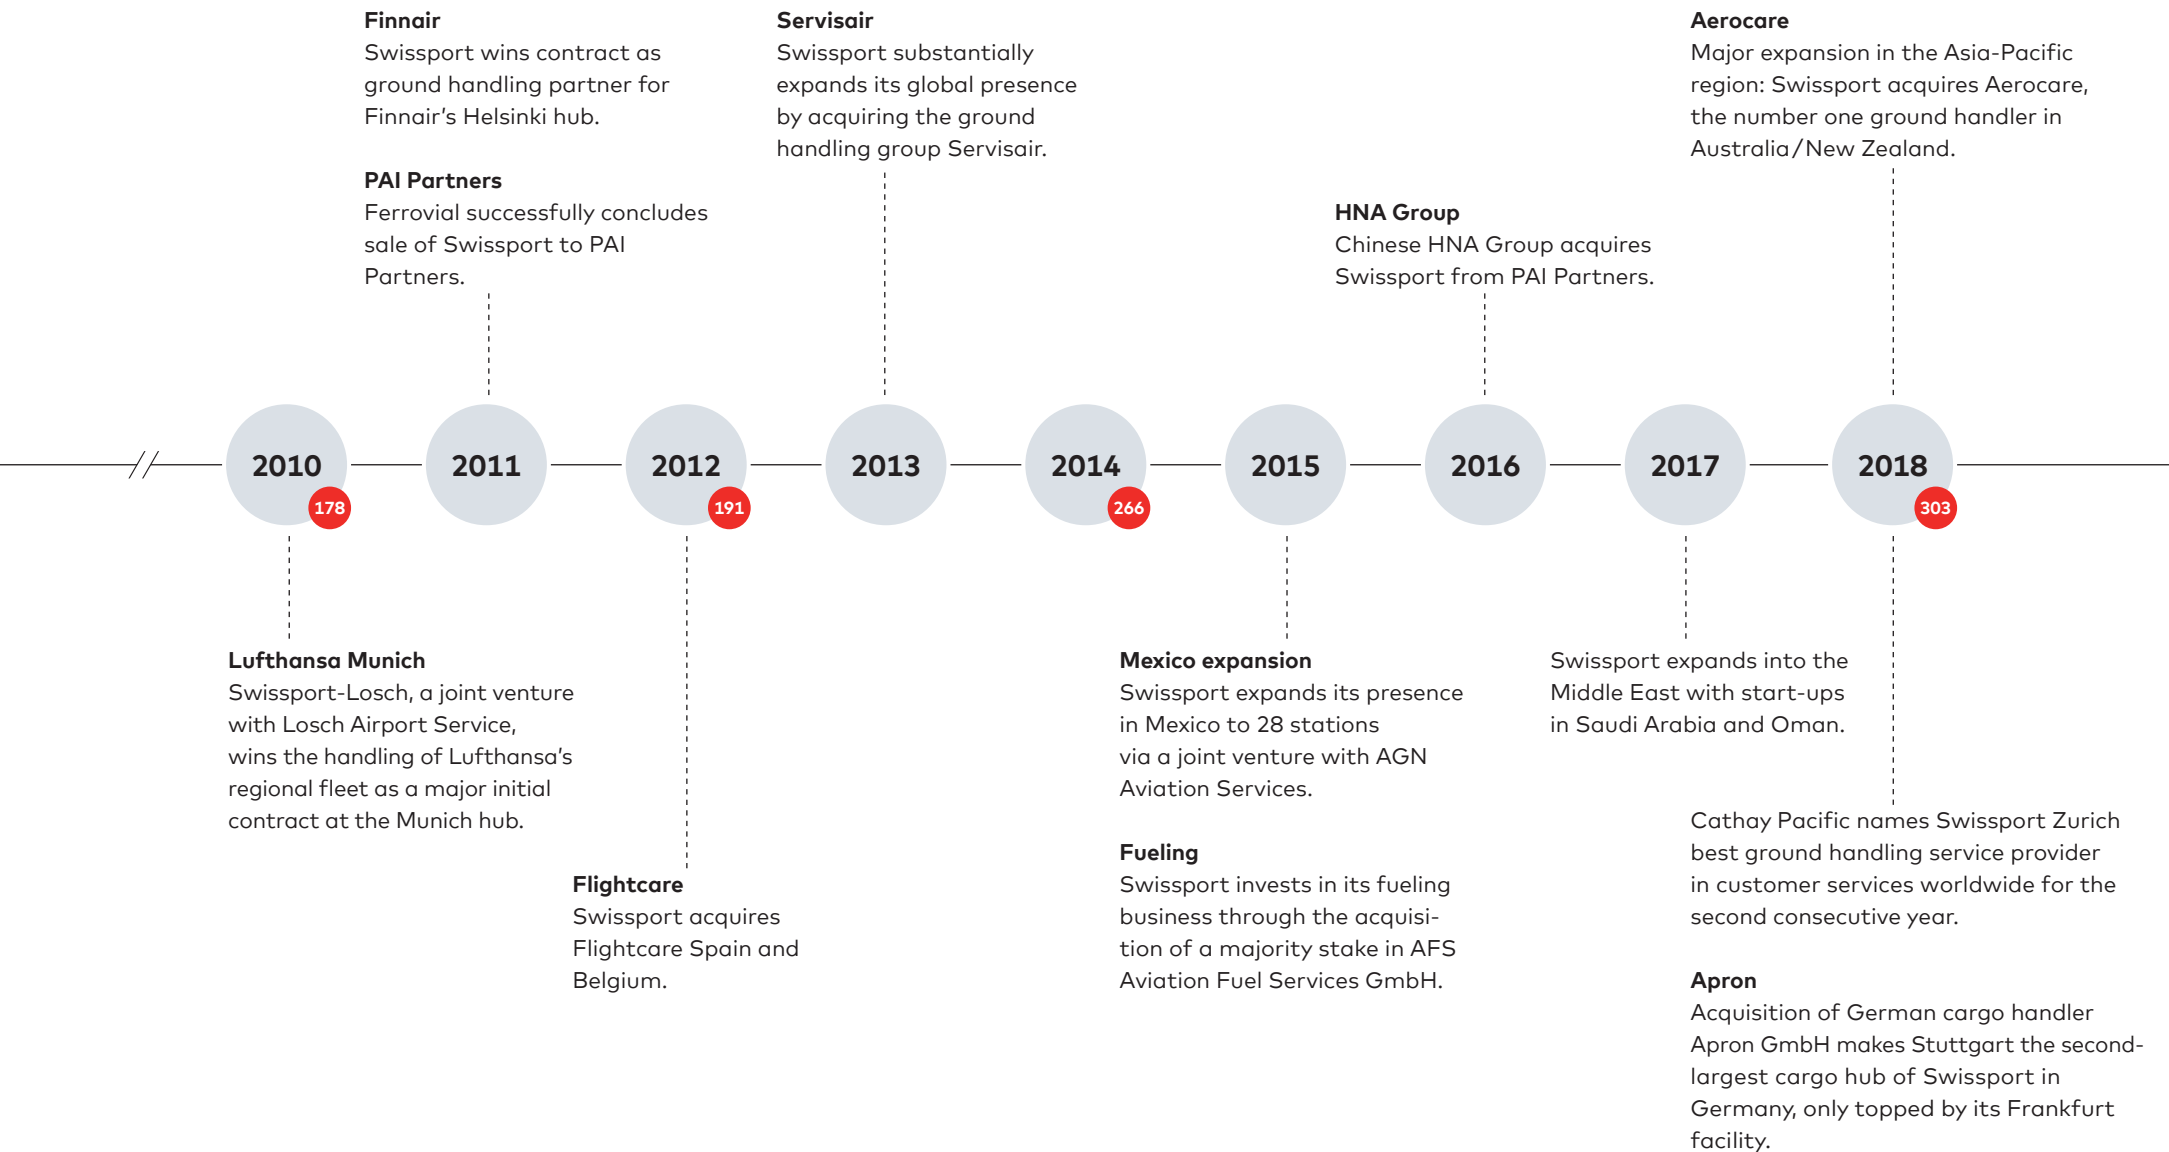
**Finnair**
Swissport wins contract as ground handling partner for Finnair's Helsinki hub.

**PAI Partners**
Ferrovial successfully concludes sale of Swissport to PAI Partners.

**Servisair**
Swissport substantially expands its global presence by acquiring the ground handling group Servisair.

**Aerocare**
Major expansion in the Asia-Pacific region: Swissport acquires Aerocare, the number one ground handler in Australia/New Zealand.

**HNA Group**
Chinese HNA Group acquires Swissport from PAI Partners.

2010
178
2011
2012
191
2013
2014
266
2015
2016
2017
2018
303

**Lufthansa Munich**
Swissport-Losch, a joint venture with Losch Airport Service, wins the handling of Lufthansa's regional fleet as a major initial contract at the Munich hub.

**Flightcare**
Swissport acquires Flightcare Spain and Belgium.

**Mexico expansion**
Swissport expands its presence in Mexico to 28 stations via a joint venture with AGN Aviation Services.

**Fueling**
Swissport invests in its fueling business through the acquisition of a majority stake in AFS Aviation Fuel Services GmbH.

Swissport expands into the Middle East with start-ups in Saudi Arabia and Oman.

Cathay Pacific names Swissport Zurich best ground handling service provider in customer services worldwide for the second consecutive year.

**Apron**
Acquisition of German cargo handler Apron GmbH makes Stuttgart the second-largest cargo hub of Swissport in Germany, only topped by its Frankfurt facility.